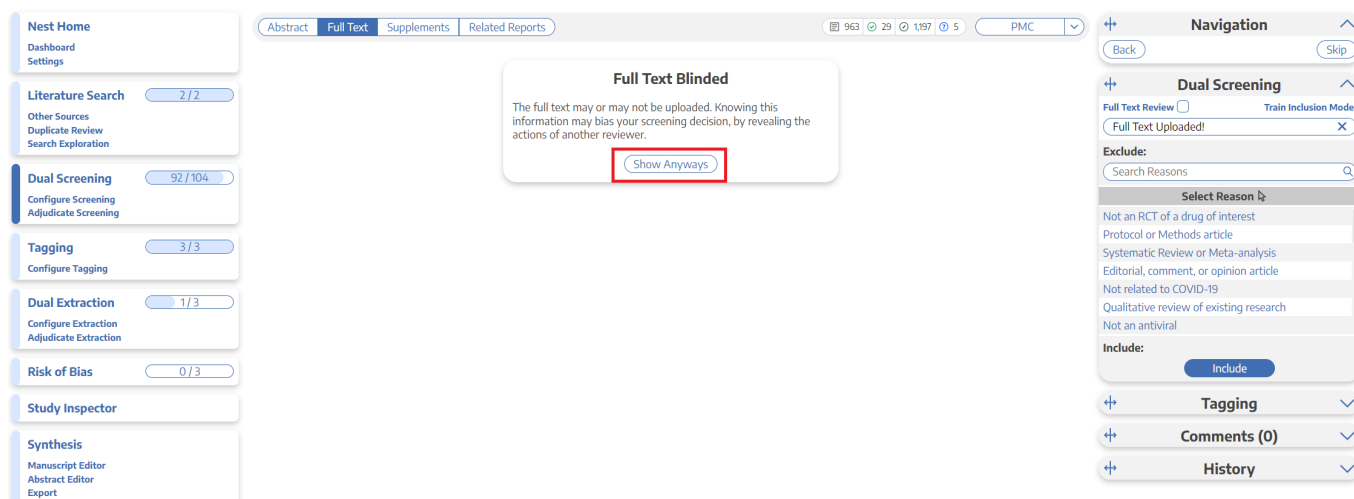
Nest Home
Dashboard
Settings

Literature Search 2 / 2
Other Sources
Duplicate Review
Search Exploration

Dual Screening 92 / 104
Configure Screening
Adjudicate Screening

Tagging 3 / 3
Configure Tagging

Dual Extraction 1 / 3
Configure Extraction
Adjudicate Extraction

Risk of Bias 0 / 3

Study Inspector

Synthesis
Manuscript Editor
Abstract Editor
Export

Abstract | Full Text | Supplements | Related Reports

963 29 1,197 5 PMC

Full Text Blinded

The full text may or may not be uploaded. Knowing this information may bias your screening decision, by revealing the actions of another reviewer.

Show Anyways

Navigation
Back Skip

Dual Screening
Full Text Review Train Inclusion Mode
Full Text Uploaded! ✕
Exclude:
Search Reasons
Select Reason
Not an RCT of a drug of interest
Protocol or Methods article
Systematic Review or Meta-analysis
Editorial, comment, or opinion article
Not related to COVID-19
Qualitative review of existing research
Not an antiviral
Include:
Include

Tagging

Comments (0)

History